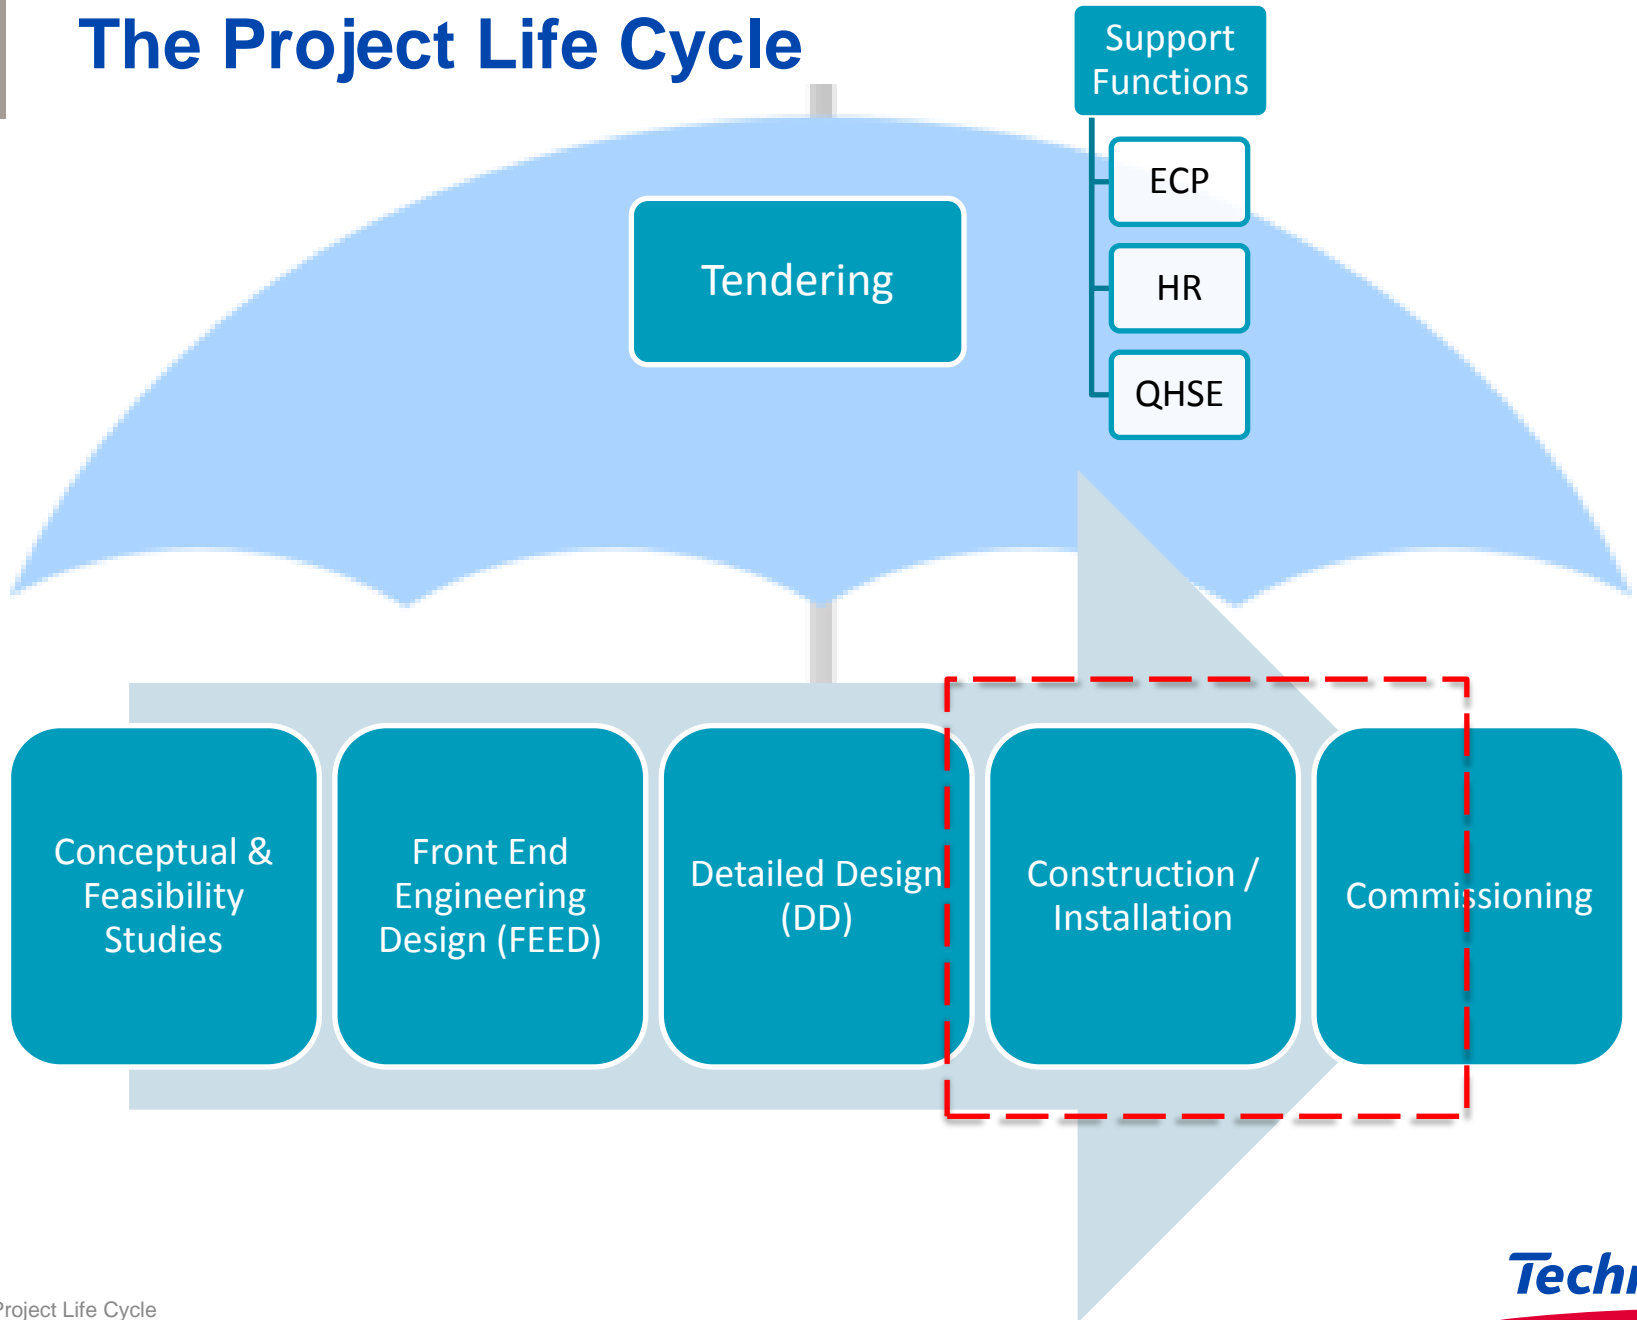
The Project Life Cycle

Support Functions

ECP

HR

QHSE

Tendering

Conceptual & Feasibility Studies

Front End Engineering Design (FEED)

Detailed Design (DD)

Construction / Installation

Commissioning

roject Life Cycle

Techi